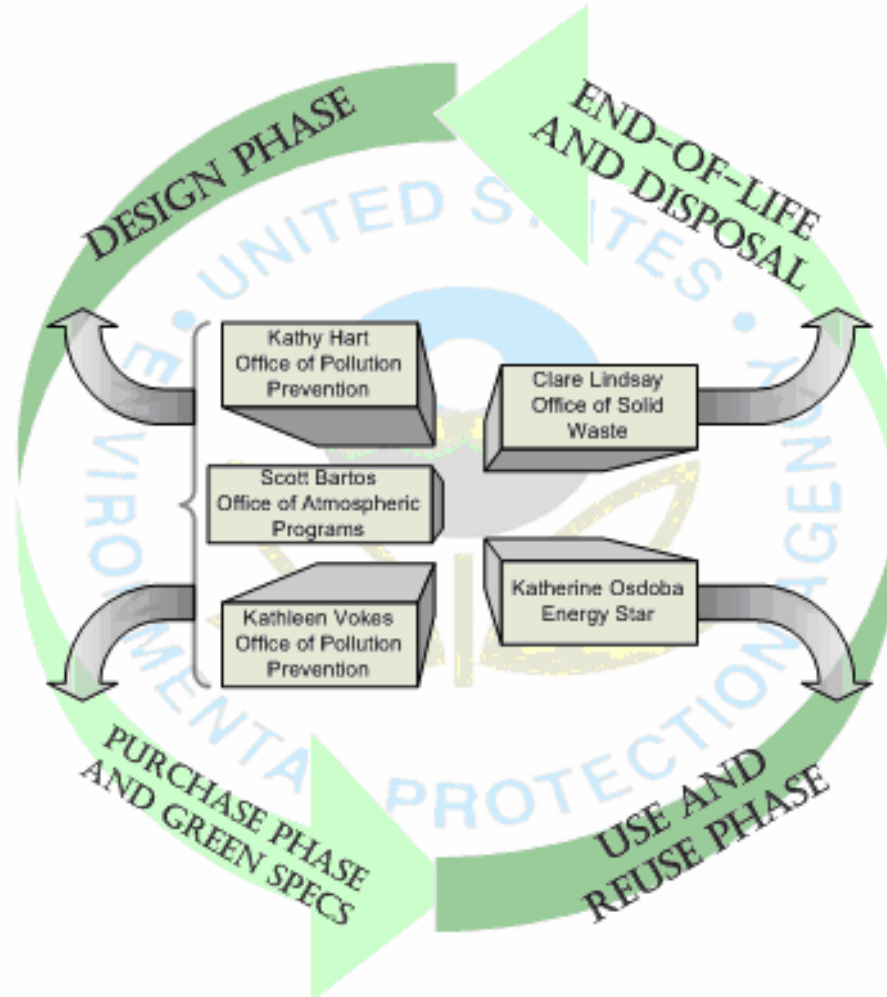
DESIGN PHASE

END-OF-LIFE AND DISPOSAL

UNITED STATES ENVIRONMENTAL PROTECTION AGENCY

Kathy Hart
Office of Pollution Prevention

Clare Lindsay
Office of Solid Waste

Scott Bartos
Office of Atmospheric Programs

Katherine Osdoba
Energy Star

Kathleen Vokes
Office of Pollution Prevention

PURCHASE PHASE AND GREEN SPECS

USE AND REUSE PHASE